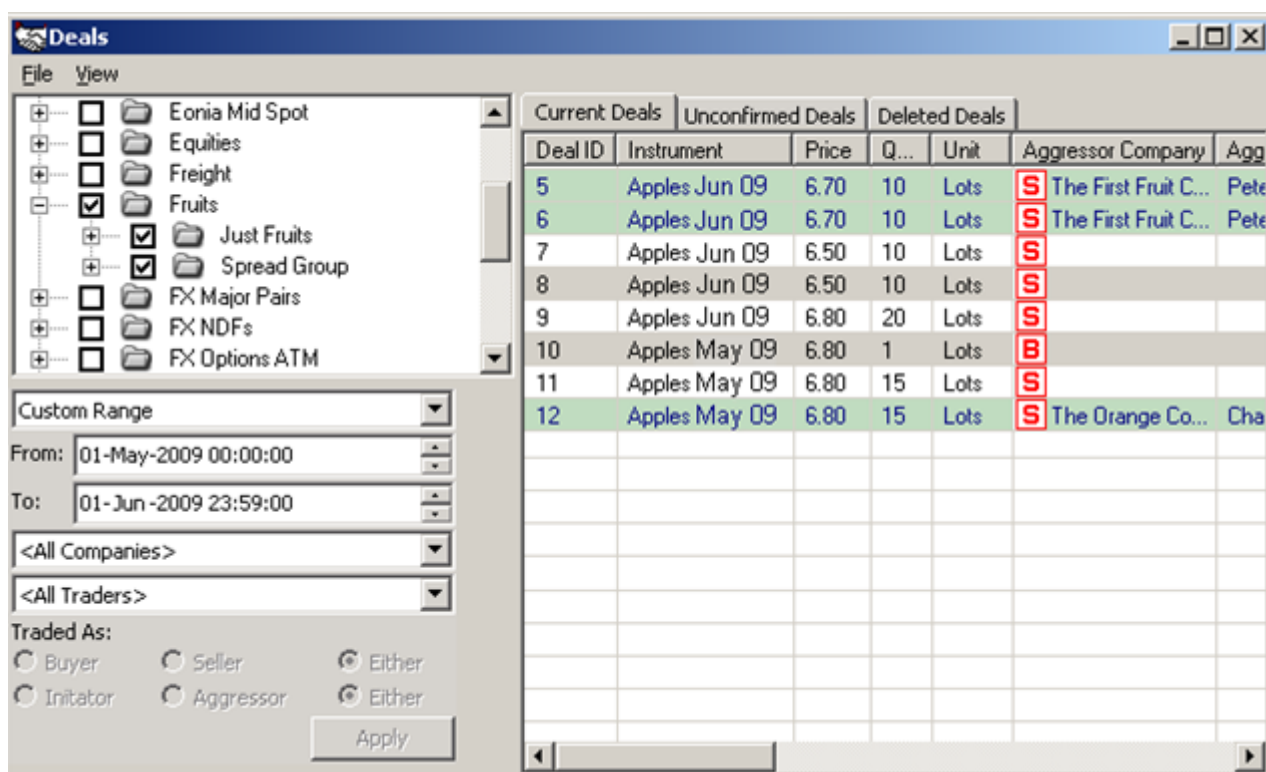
Deals

File View

Eonia Mid Spot
Equities
Freight
Fruits
Just Fruits
Spread Group
FX Major Pairs
FX NDFs
FX Options ATM

Custom Range
From: 01-May-2009 00:00:00
To: 01-Jun-2009 23:59:00
<All Companies>
<All Traders>
Traded As:
Buyer Seller Either
Initator Aggressor Either
Apply

Current Deals | Unconfirmed Deals | Deleted Deals

| Deal ID | Instrument | Price | Q... | Unit | Aggressor Company | Agg |
|---|---|---|---|---|---|---|
| 5 | Apples Jun 09 | 6.70 | 10 | Lots | S The First Fruit C... | Pete |
| 6 | Apples Jun 09 | 6.70 | 10 | Lots | S The First Fruit C... | Pete |
| 7 | Apples Jun 09 | 6.50 | 10 | Lots | S | |
| 8 | Apples Jun 09 | 6.50 | 10 | Lots | S | |
| 9 | Apples Jun 09 | 6.80 | 20 | Lots | S | |
| 10 | Apples May 09 | 6.80 | 1 | Lots | B | |
| 11 | Apples May 09 | 6.80 | 15 | Lots | S | |
| 12 | Apples May 09 | 6.80 | 15 | Lots | S The Orange Co... | Cha |